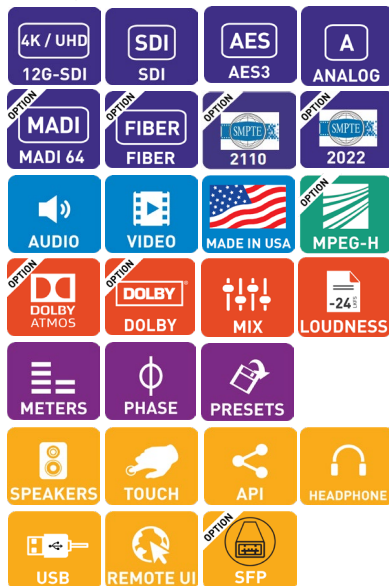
4K / UHD
12G-SDI

SDI
SDI

AES
AES3

A
ANALOG

OPTION
MADI
MADI 64

OPTION
FIBER
FIBER

OPTION
SMPTE
2110

OPTION
SMPTE
2022

AUDIO

VIDEO

MADE IN USA

OPTION
MPEG-H

OPTION
DOLBY
ATMOS

OPTION
DOLBY
DOLBY

MIX

-24 LKFS
LOUDNESS

METERS

PHASE

PRESETS

SPEAKERS

TOUCH

API

HEADPHONE

USB

REMOTE UI

OPTION
SFP